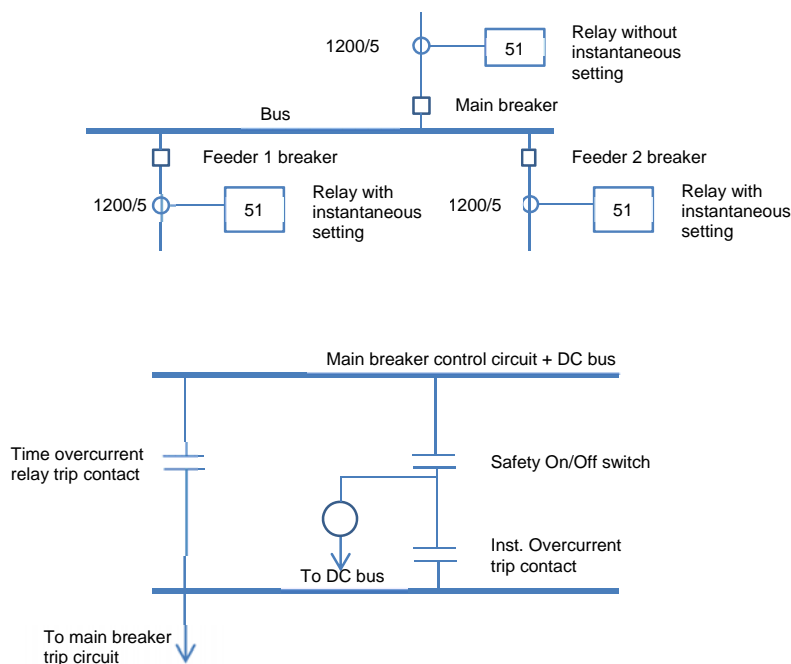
1200/5

51

Relay without instantaneous setting

Main breaker

Bus

Feeder 1 breaker

Feeder 2 breaker

1200/5

51

Relay with instantaneous setting

1200/5

51

Relay with instantaneous setting

Main breaker control circuit + DC bus

Time overcurrent relay trip contact

Safety On/Off switch

Inst. Overcurrent trip contact

To DC bus

To main breaker trip circuit